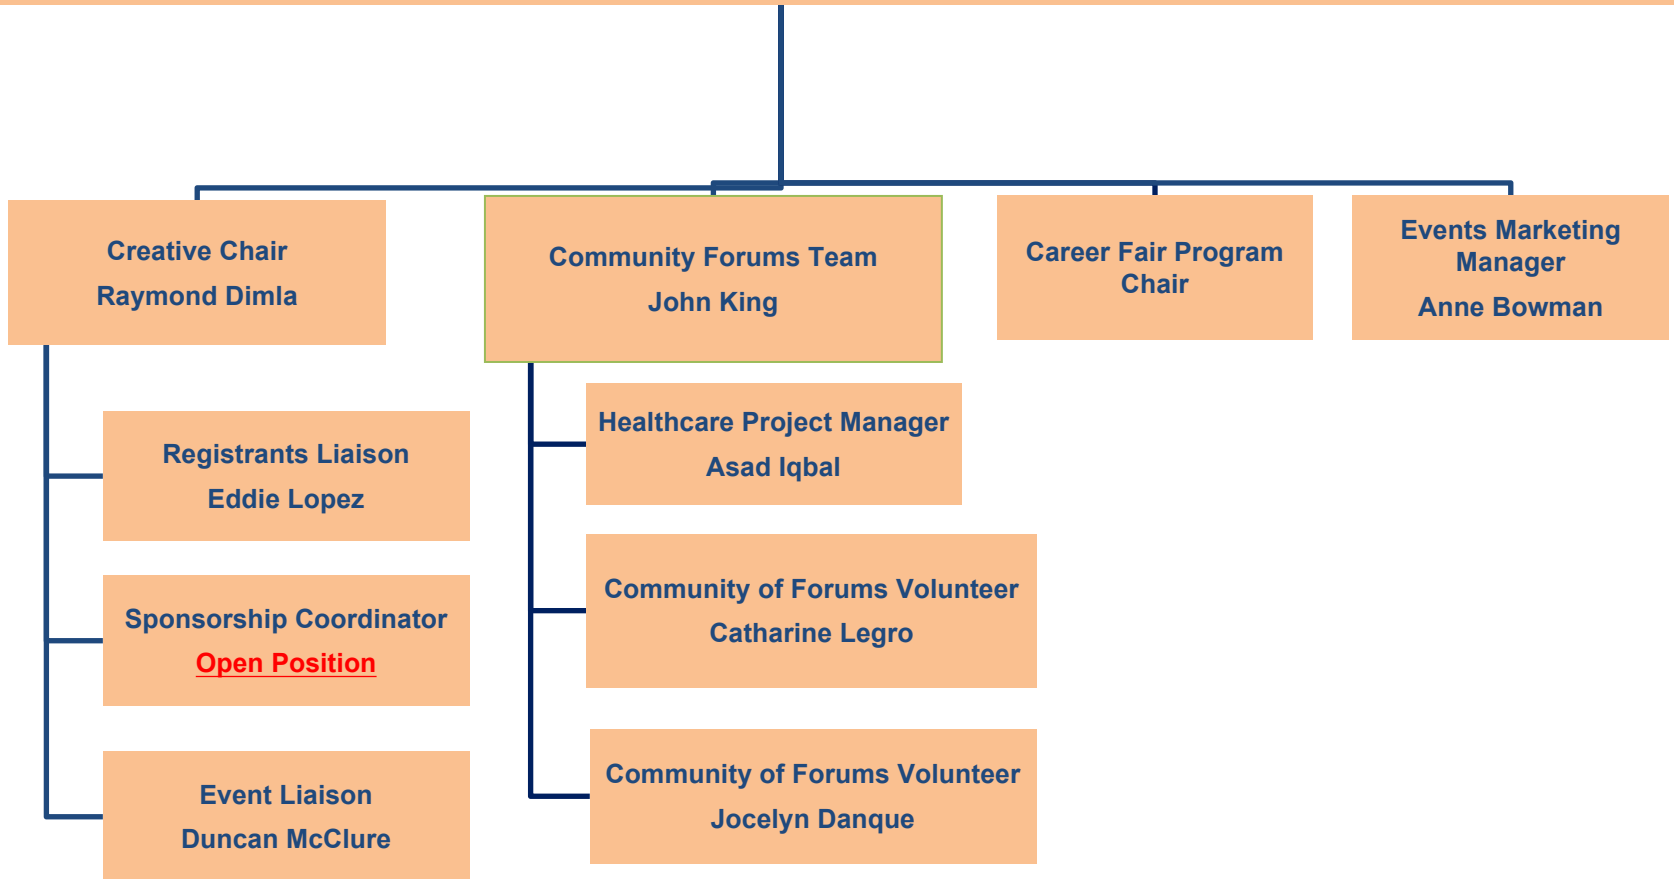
Creative Chair
Raymond Dimla

Community Forums Team
John King

Career Fair Program Chair

Events Marketing Manager
Anne Bowman

Registrants Liaison
Eddie Lopez

Sponsorship Coordinator
Open Position

Event Liaison
Duncan McClure

Healthcare Project Manager
Asad Iqbal

Community of Forums Volunteer
Catharine Legro

Community of Forums Volunteer
Jocelyn Danque